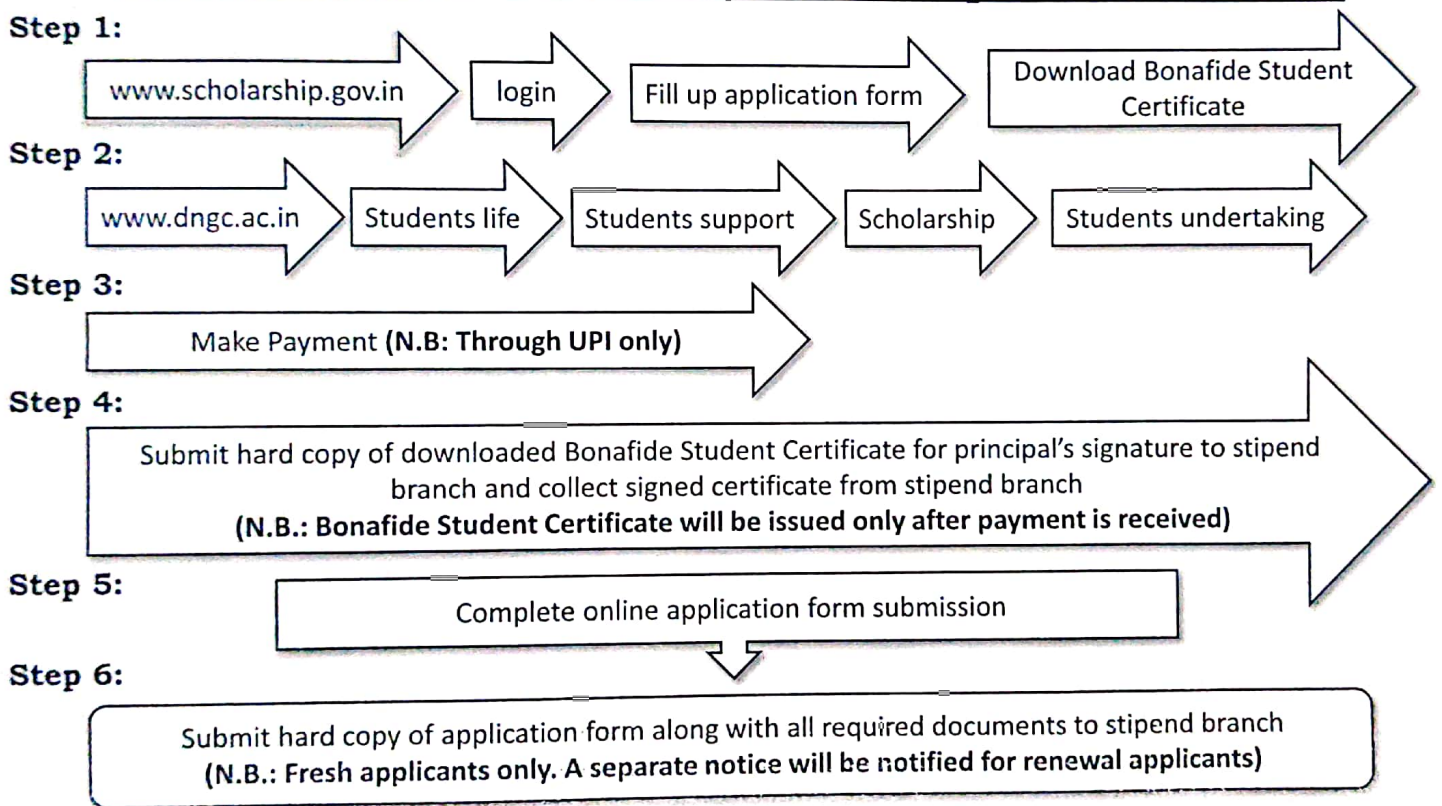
Step 1:

www.scholarship.gov.in

login

Fill up application form

Download Bonafide Student Certificate

Step 2:

www.dngc.ac.in

Students life

Students support

Scholarship

Students undertaking

Step 3:

Make Payment **(N.B: Through UPI only)**

Step 4:

Submit hard copy of downloaded Bonafide Student Certificate for principal's signature to stipend branch and collect signed certificate from stipend branch
**(N.B.: Bonafide Student Certificate will be issued only after payment is received)**

Step 5:

Complete online application form submission

Step 6:

Submit hard copy of application form along with all required documents to stipend branch
**(N.B.: Fresh applicants only. A separate notice will be notified for renewal applicants)**